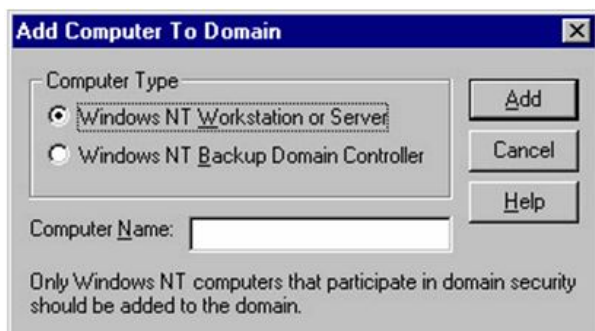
Add Computer To Domain

Computer Type

Windows NT Workstation or Server

Windows NT Backup Domain Controller

Add

Cancel

Help

Computer Name:

Only Windows NT computers that participate in domain security should be added to the domain.